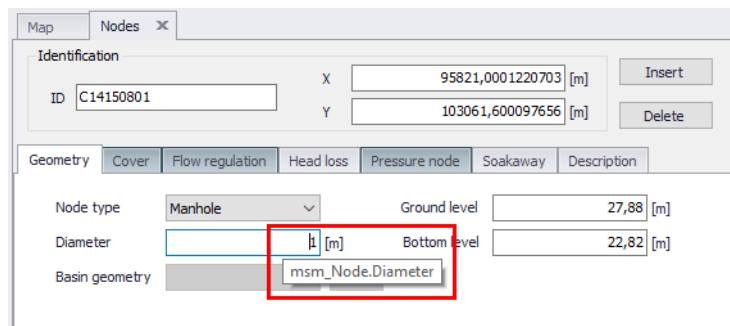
Map | Nodes ✕

Identification

ID C14150801

X 95821,0001220703 [m]

Y 103061,600097656 [m]

Insert

Delete

Geometry | Cover | Flow regulation | Head loss | Pressure node | Soakaway | Description

Node type Manhole

Diameter 1 [m]

Basin geometry

msm_Node.Diameter

Ground level 27,88 [m]

Bottom level 22,82 [m]